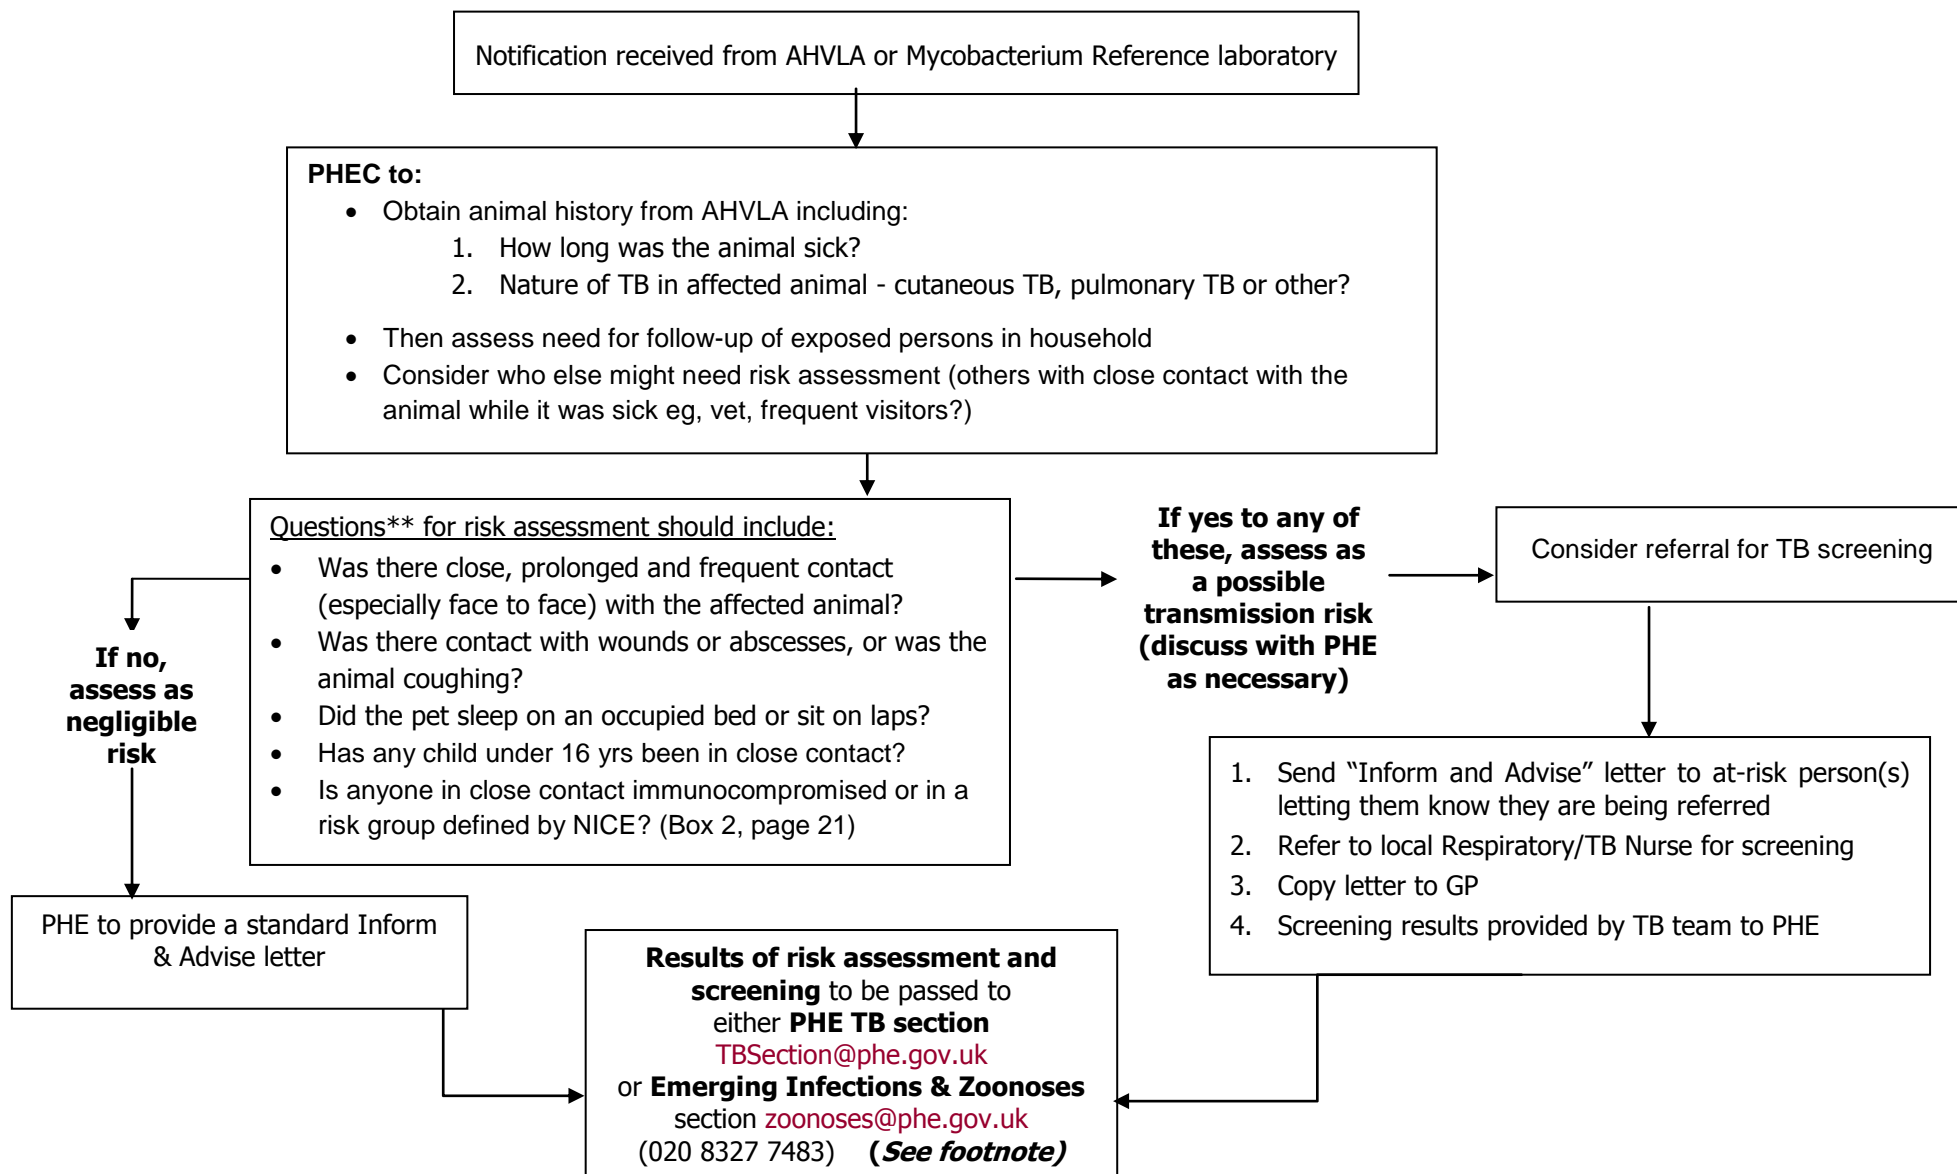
Notification received from AHVLA or Mycobacterium Reference laboratory

PHEC to:
- Obtain animal history from AHVLA including:
  1. How long was the animal sick?
  2. Nature of TB in affected animal - cutaneous TB, pulmonary TB or other?
- Then assess need for follow-up of exposed persons in household
- Consider who else might need risk assessment (others with close contact with the animal while it was sick eg, vet, frequent visitors?)

Questions** for risk assessment should include:
- Was there close, prolonged and frequent contact (especially face to face) with the affected animal?
- Was there contact with wounds or abscesses, or was the animal coughing?
- Did the pet sleep on an occupied bed or sit on laps?
- Has any child under 16 yrs been in close contact?
- Is anyone in close contact immunocompromised or in a risk group defined by NICE? (Box 2, page 21)

If no, assess as negligible risk

If yes to any of these, assess as a possible transmission risk (discuss with PHE as necessary)

Consider referral for TB screening

1. Send "Inform and Advise" letter to at-risk person(s) letting them know they are being referred
2. Refer to local Respiratory/TB Nurse for screening
3. Copy letter to GP
4. Screening results provided by TB team to PHE

PHE to provide a standard Inform & Advise letter

Results of risk assessment and screening to be passed to either PHE TB section TBSection@phe.gov.uk or Emerging Infections & Zoonoses section zoonoses@phe.gov.uk (020 8327 7483) (See footnote)